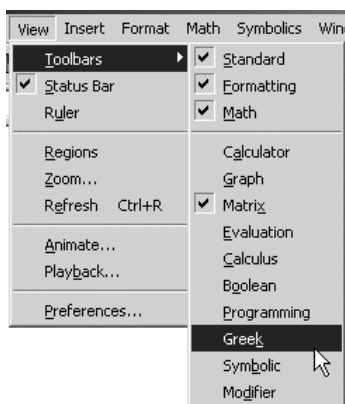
View Insert Format Math Symbolics Win

Toolbars
Status Bar
Ruler

Regions
Zoom...
Refresh Ctrl+R

Animate...
Playback...

Preferences...

Standard
Formatting
Math

Calculator
Graph
Matrix
Evaluation
Calculus
Boolean
Programming
Greek
Symbolic
Modifier